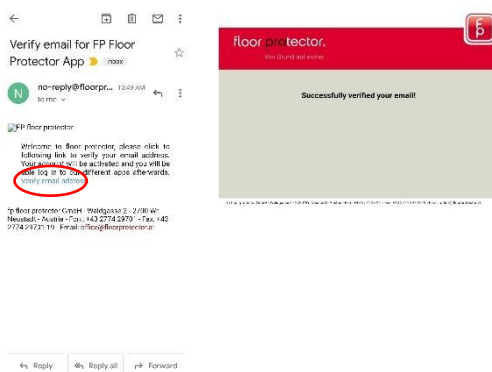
Verify email for FP Floor Protector App Inbox

N no-reply@floorpr... 12:49 AM
to me

FP floor protector

Welcome to floor protector, please click to following link to verify your email address. Your account will be activated and you will be able log in to our different apps afterwards.
Verify email address

fp floor protector GmbH · Waldgasse 2 · 2700 Wr. Neustadt · Austria · Fon: +43 2774 29701 · Fax: +43 2774 29733 19 · Email: office@floorprotector.at

Reply Reply all Forward

floor protector.
Von Grund auf sicher.

fp

Successfully verified your email!

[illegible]